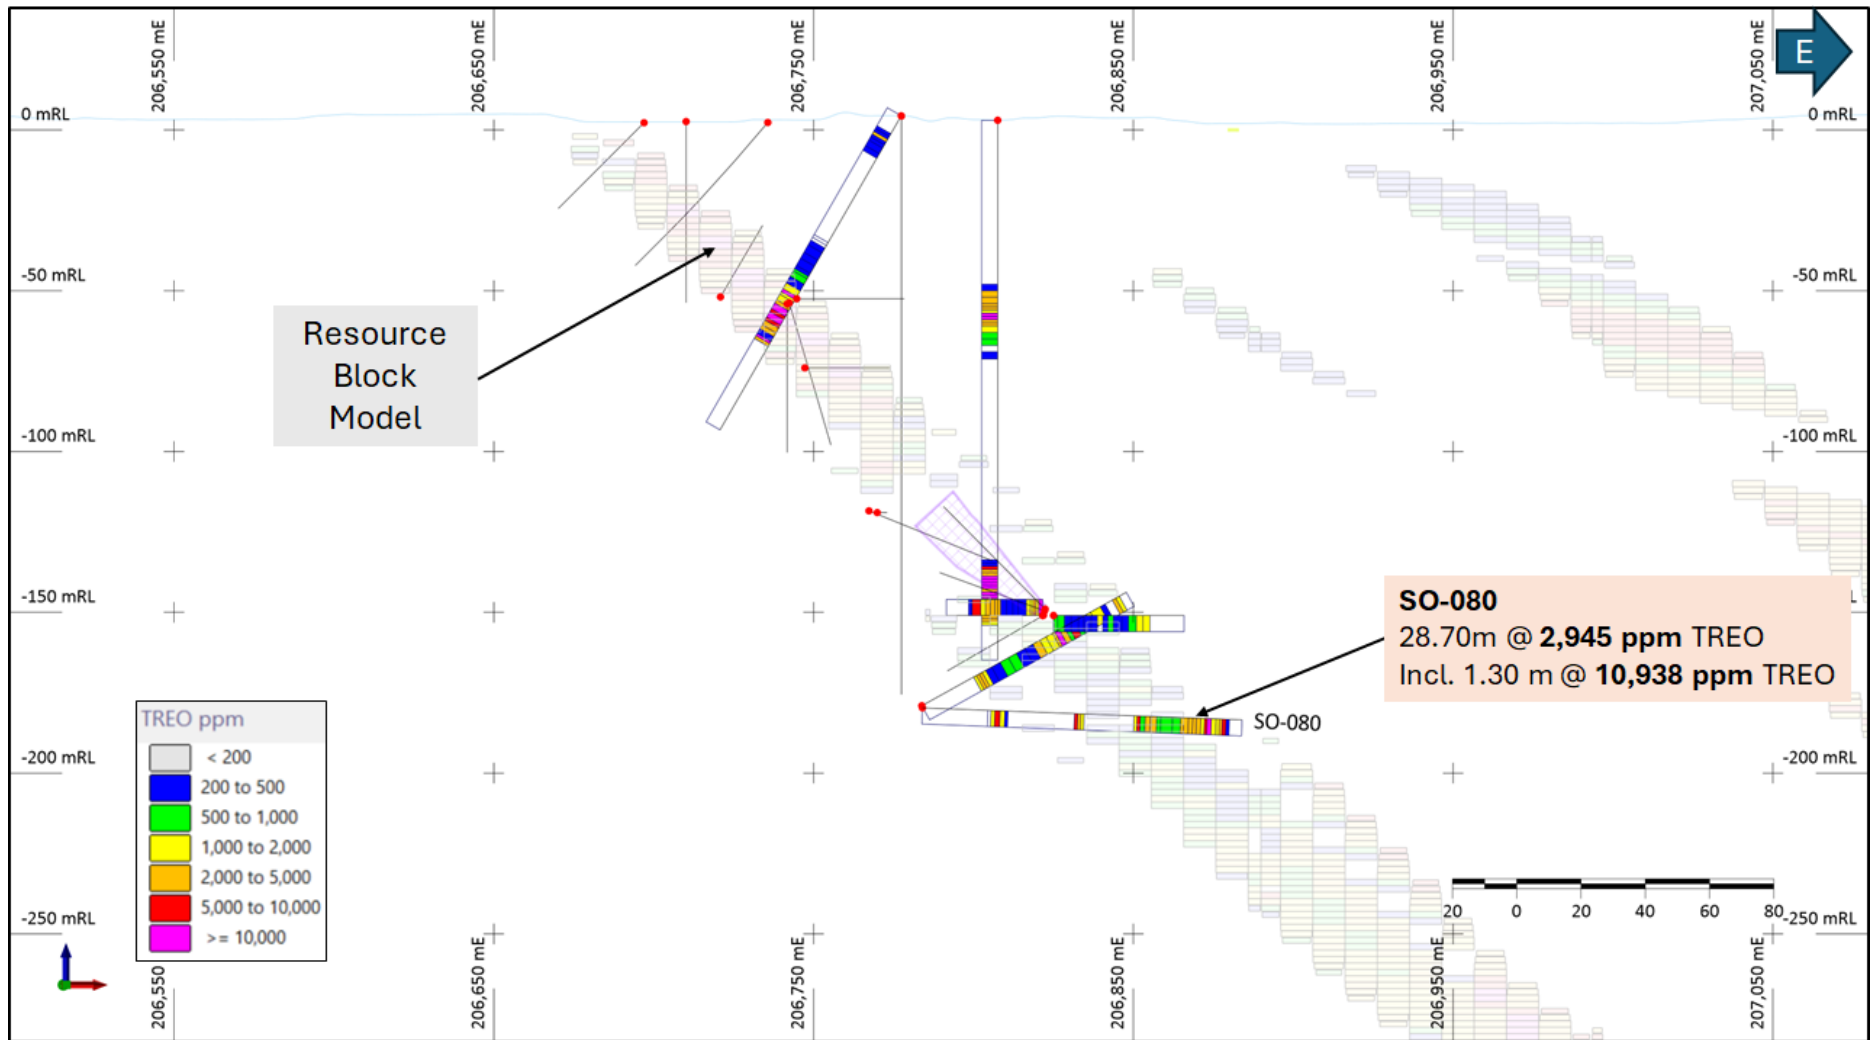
206,550 mE
206,650 mE
206,750 mE
206,850 mE
206,950 mE
207,050 mE
E

0 mRL
0 mRL
-50 mRL
-50 mRL
-100 mRL
-100 mRL
-150 mRL
-200 mRL
-200 mRL
-250 mRL
-250 mRL

Resource Block Model

SO-080
28.70m @ **2,945 ppm** TREO
Incl. 1.30 m @ **10,938 ppm** TREO

SO-080

TREO ppm

| | |
|---|---|
| | < 200 |
| | 200 to 500 |
| | 500 to 1,000 |
| | 1,000 to 2,000 |
| | 2,000 to 5,000 |
| | 5,000 to 10,000 |
| | >= 10,000 |

20 0 20 40 60 80

206,550
206,650 mE
206,750 mE
206,850 mE
206,950 mE
207,050 mE